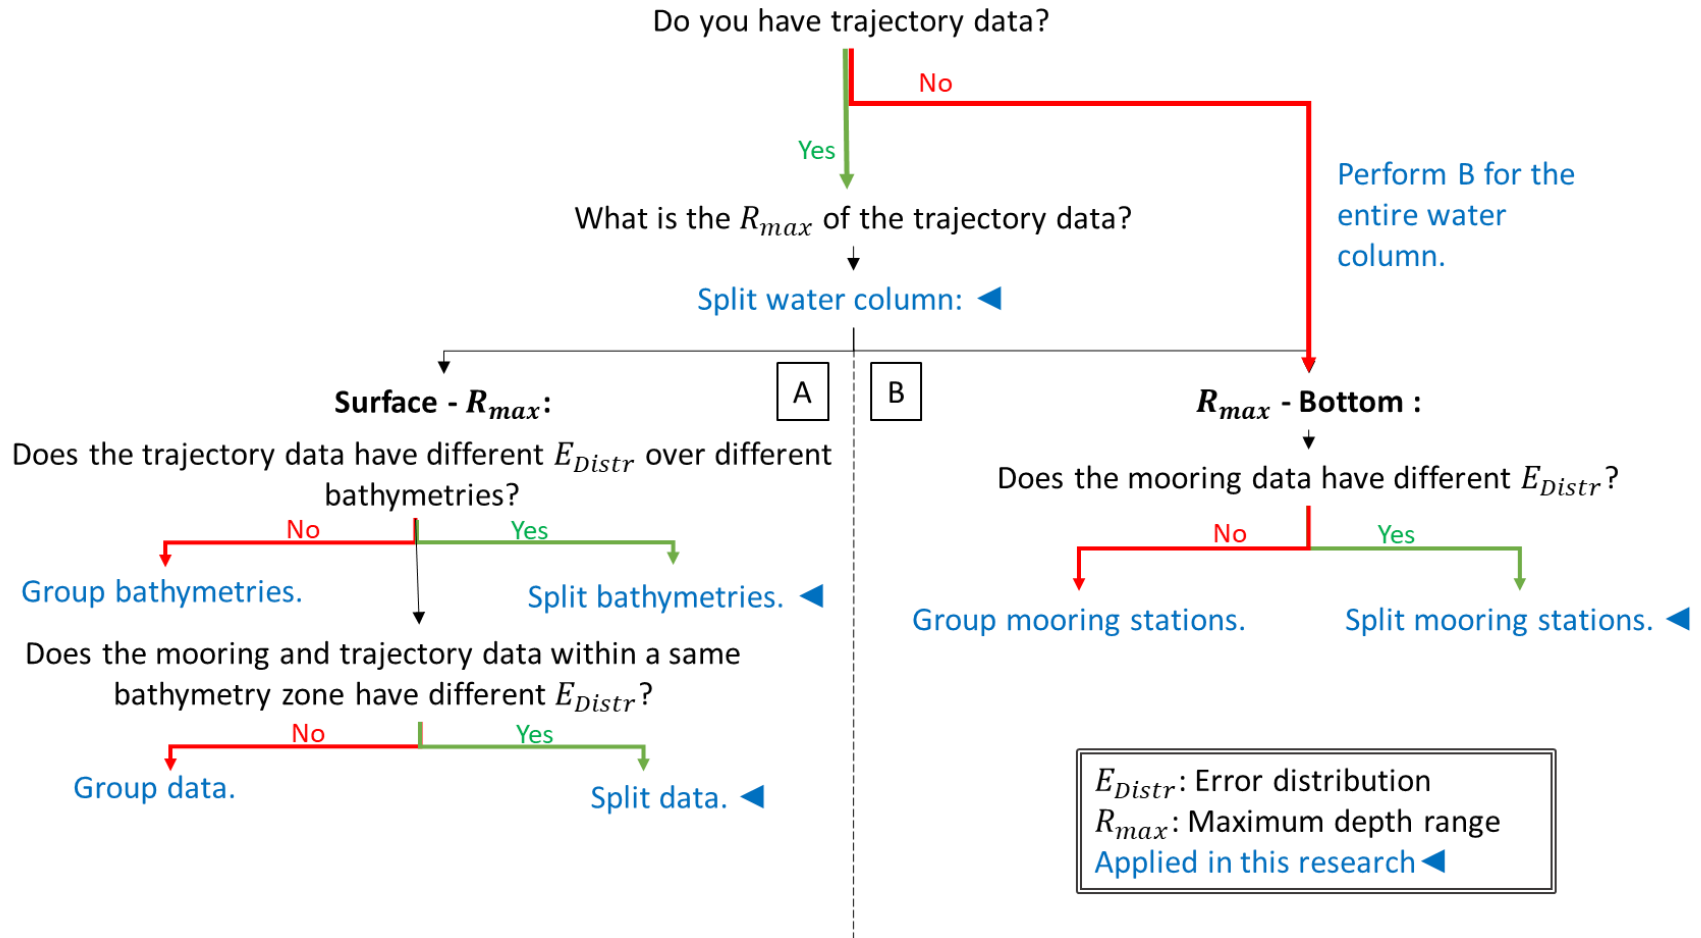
Do you have trajectory data?

No

Yes

Perform B for the entire water column.

What is the $R_{max}$ of the trajectory data?

Split water column: ◀

A

B

**Surface - $R_{max}$:**

Does the trajectory data have different $E_{Distr}$ over different bathymetries?

No

Yes

Group bathymetries.

Split bathymetries. ◀

Does the mooring and trajectory data within a same bathymetry zone have different $E_{Distr}$?

No

Yes

Group data.

Split data. ◀

**$R_{max}$ - Bottom :**

Does the mooring data have different $E_{Distr}$?

No

Yes

Group mooring stations.

Split mooring stations. ◀

$E_{Distr}$: Error distribution
$R_{max}$: Maximum depth range
Applied in this research ◀